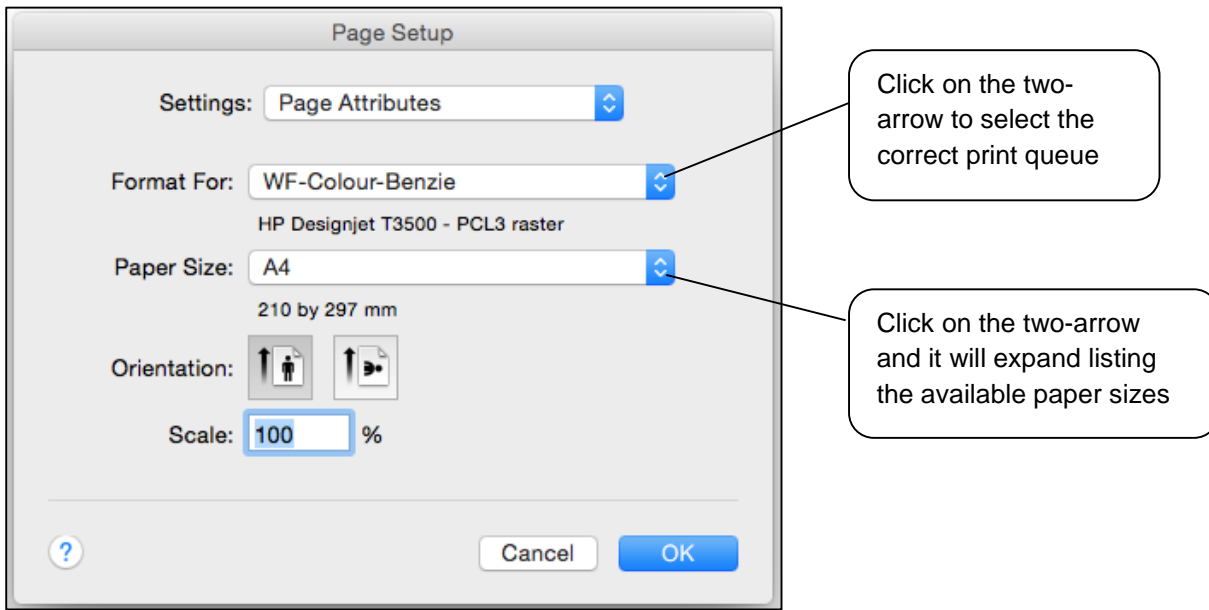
Page Setup

Settings: Page Attributes

Format For: WF-Colour-Benzie

HP Designjet T3500 - PCL3 raster

Paper Size: A4

210 by 297 mm

Orientation:

Scale: 100 %

?

Cancel

OK

Click on the two-arrow to select the correct print queue

Click on the two-arrow and it will expand listing the available paper sizes